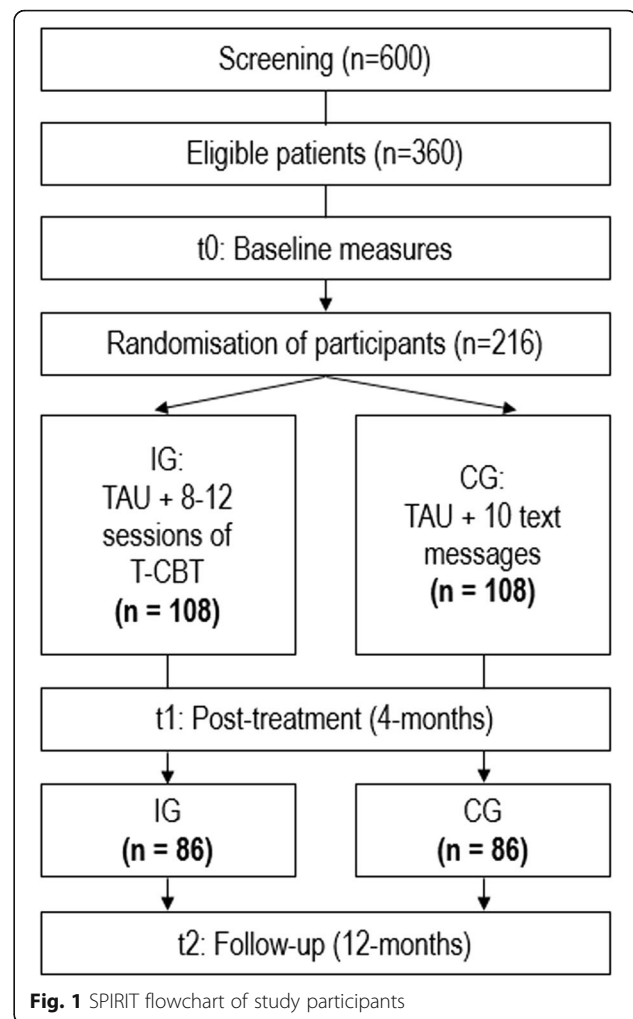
Screening (n=600)

Eligible patients (n=360)

t0: Baseline measures

Randomisation of participants (n=216)

IG:
TAU + 8-12 sessions of T-CBT
**(n = 108)**

CG:
TAU + 10 text messages
**(n = 108)**

t1: Post-treatment (4-months)

IG
**(n = 86)**

CG
**(n = 86)**

t2: Follow-up (12-months)

**Fig. 1** SPIRIT flowchart of study participants